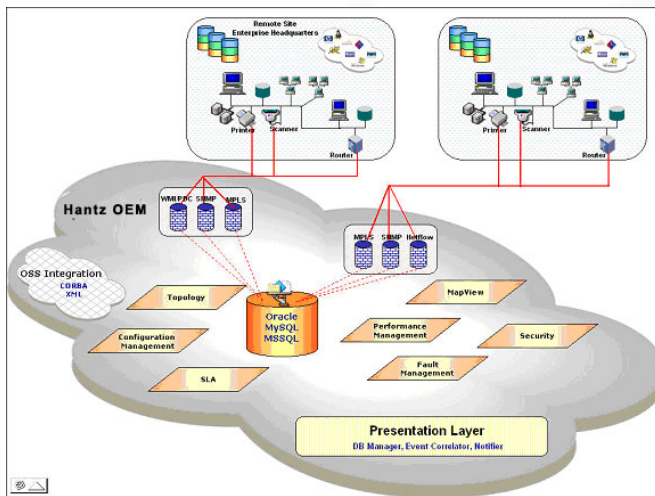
Remote Site
Enterprise Headquarters

Printer
Scanner
Router

Printer
Scanner
Router

Hantz OEM

WMI/PDC
SNMP
MPLS

MPLS
SNMP
Netflow

OSS Integration
CORBA
XML

Topology

Configuration Management

SLA

Oracle
MySQL
MSSQL

MapView

Performance Management

Security

Fault Management

Presentation Layer
DB Manager, Event Correlator, Notifier